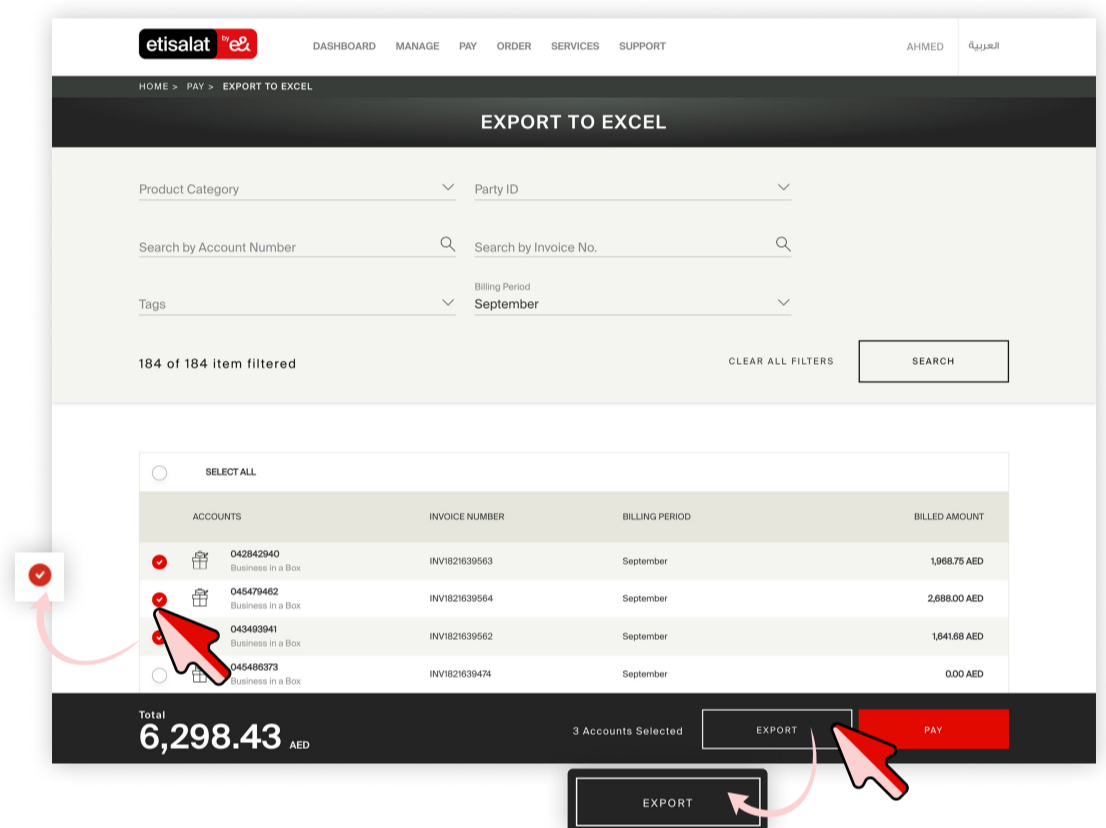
etisalat by e&

DASHBOARD MANAGE PAY ORDER SERVICES SUPPORT

AHMED العربية

HOME > PAY > EXPORT TO EXCEL

EXPORT TO EXCEL

Product Category

Party ID

Search by Account Number

Search by Invoice No.

Tags

Billing Period
September

184 of 184 item filtered

CLEAR ALL FILTERS

SEARCH

SELECT ALL

| ACCOUNTS | INVOICE NUMBER | BILLING PERIOD | BILLED AMOUNT |
|---|---|---|---|
| 042842940 Business in a Box | INV1821639563 | September | 1,968.75 AED |
| 045479462 Business in a Box | INV1821639564 | September | 2,688.00 AED |
| 043493941 Business in a Box | INV1821639562 | September | 1,641.68 AED |
| 045486373 Business in a Box | INV1821639474 | September | 0.00 AED |

Total
6,298.43 AED

3 Accounts Selected

EXPORT

PAY

EXPORT